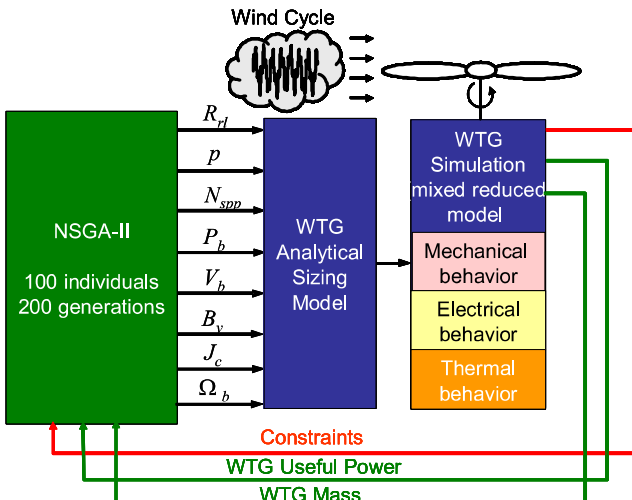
Wind Cycle

NSGA-II

100 individuals
200 generations

$R_{rl}$

$p$

$N_{spp}$

$P_b$

$V_b$

$B_y$

$J_c$

$\Omega_b$

WTG Analytical Sizing Model

WTG Simulation mixed reduced model

Mechanical behavior

Electrical behavior

Thermal behavior

Constraints

WTG Useful Power

WTG Mass